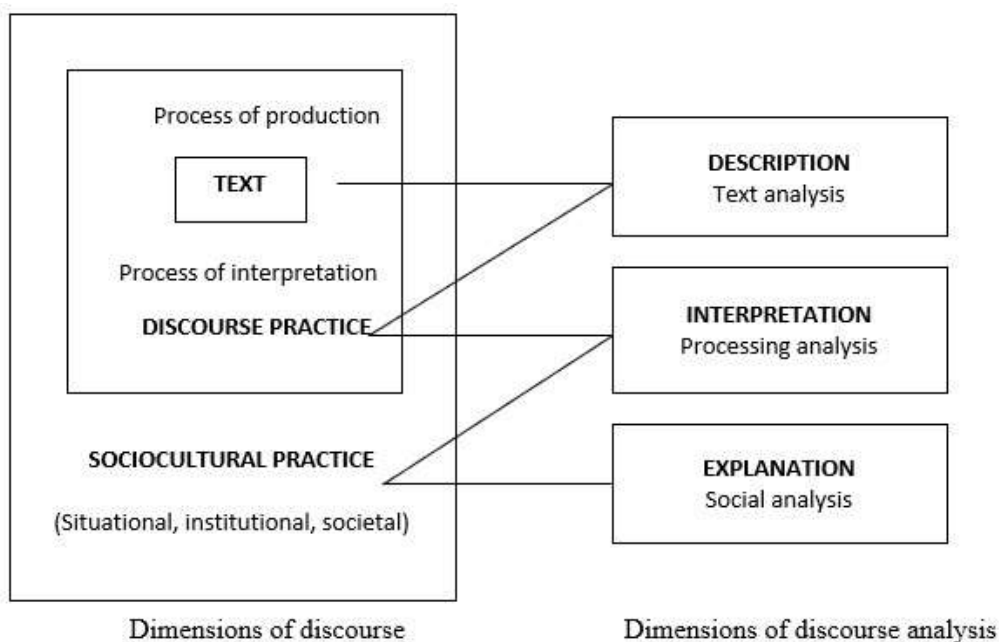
Process of production

TEXT

Process of interpretation

DISCOURSE PRACTICE

SOCIOCULTURAL PRACTICE

(Situational, institutional, societal)

DESCRIPTION
Text analysis

INTERPRETATION
Processing analysis

EXPLANATION
Social analysis

Dimensions of discourse

Dimensions of discourse analysis